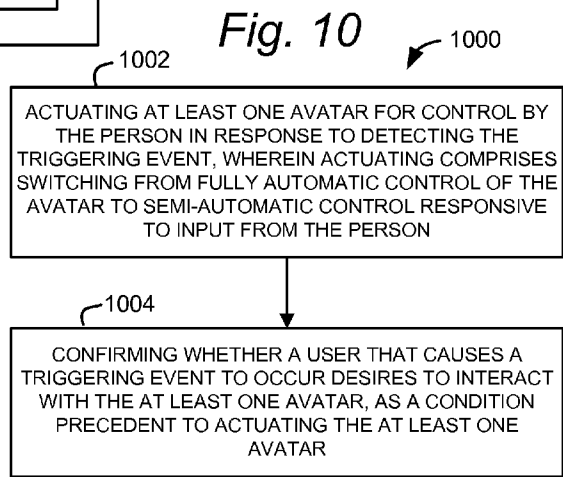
Fig. 10

1000

1002

ACTUATING AT LEAST ONE AVATAR FOR CONTROL BY THE PERSON IN RESPONSE TO DETECTING THE TRIGGERING EVENT, WHEREIN ACTUATING COMPRISES SWITCHING FROM FULLY AUTOMATIC CONTROL OF THE AVATAR TO SEMI-AUTOMATIC CONTROL RESPONSIVE TO INPUT FROM THE PERSON

1004

CONFIRMING WHETHER A USER THAT CAUSES A TRIGGERING EVENT TO OCCUR DESIRES TO INTERACT WITH THE AT LEAST ONE AVATAR, AS A CONDITION PRECEDENT TO ACTUATING THE AT LEAST ONE AVATAR